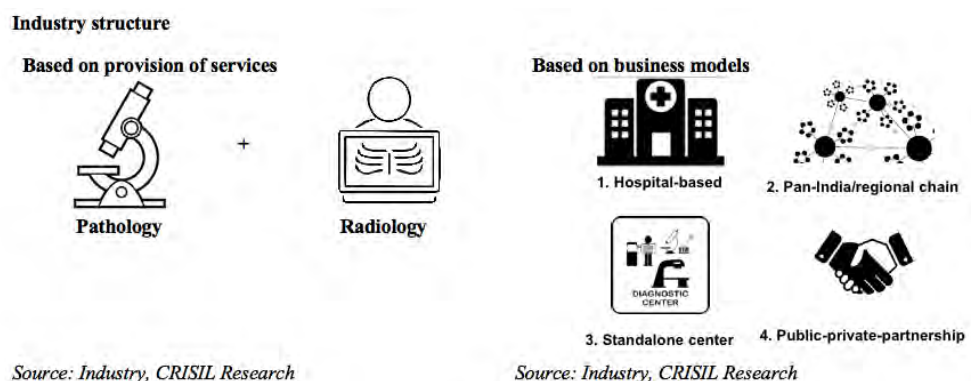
Industry structure

Based on provision of services

+

Pathology

Radiology

Source: Industry, CRISIL Research

Based on business models

1. Hospital-based

2. Pan-India/regional chain

DIAGNOSTIC CENTER

3. Standalone center

4. Public-private-partnership

Source: Industry, CRISIL Research